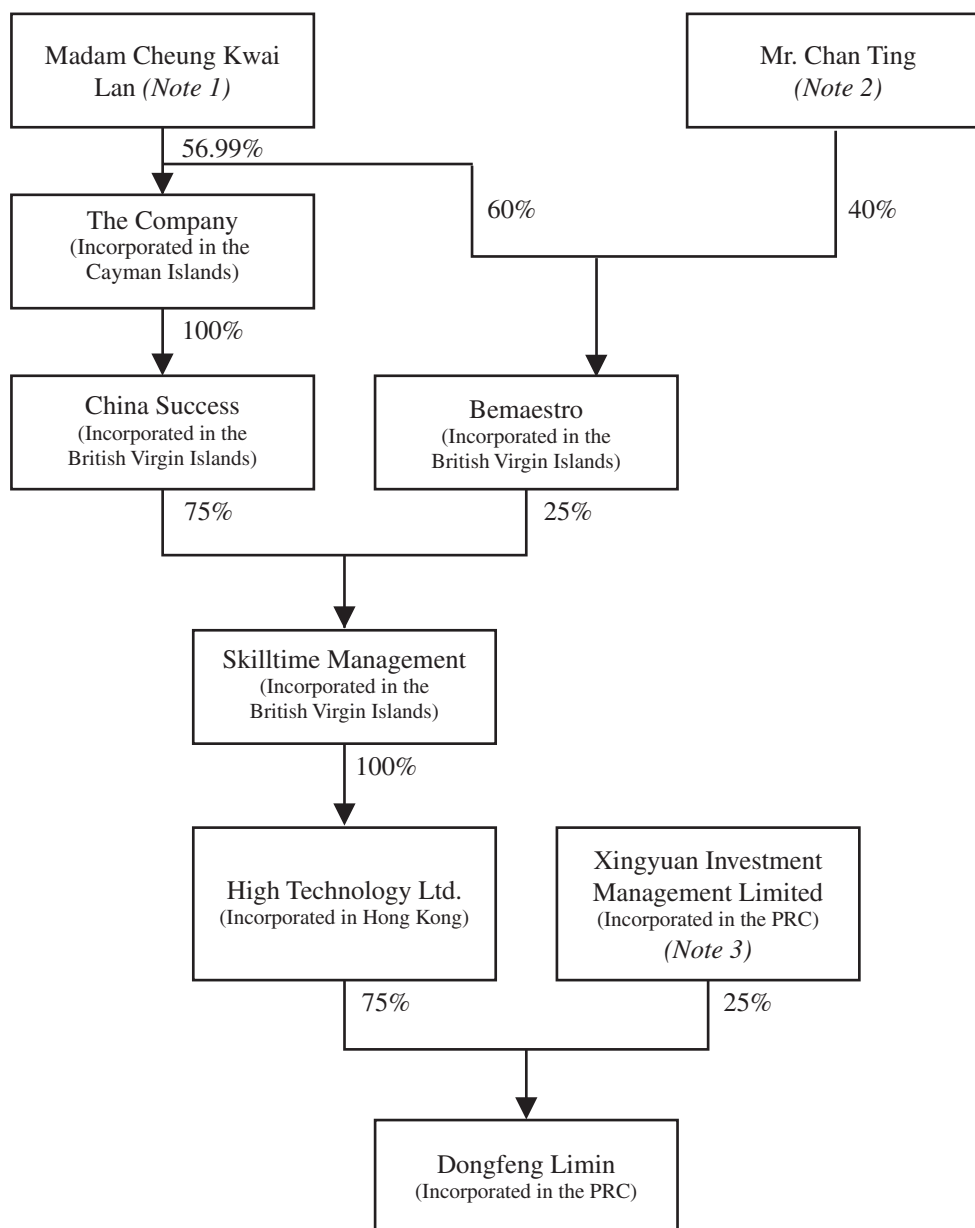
Madam Cheung Kwai Lan *(Note 1)*

Mr. Chan Ting *(Note 2)*

56.99%

60%

40%

The Company (Incorporated in the Cayman Islands)

100%

China Success (Incorporated in the British Virgin Islands)

Bemaestro (Incorporated in the British Virgin Islands)

75%

25%

Skilltime Management (Incorporated in the British Virgin Islands)

100%

High Technology Ltd. (Incorporated in Hong Kong)

Xingyuan Investment Management Limited (Incorporated in the PRC) *(Note 3)*

75%

25%

Dongfeng Limin (Incorporated in the PRC)